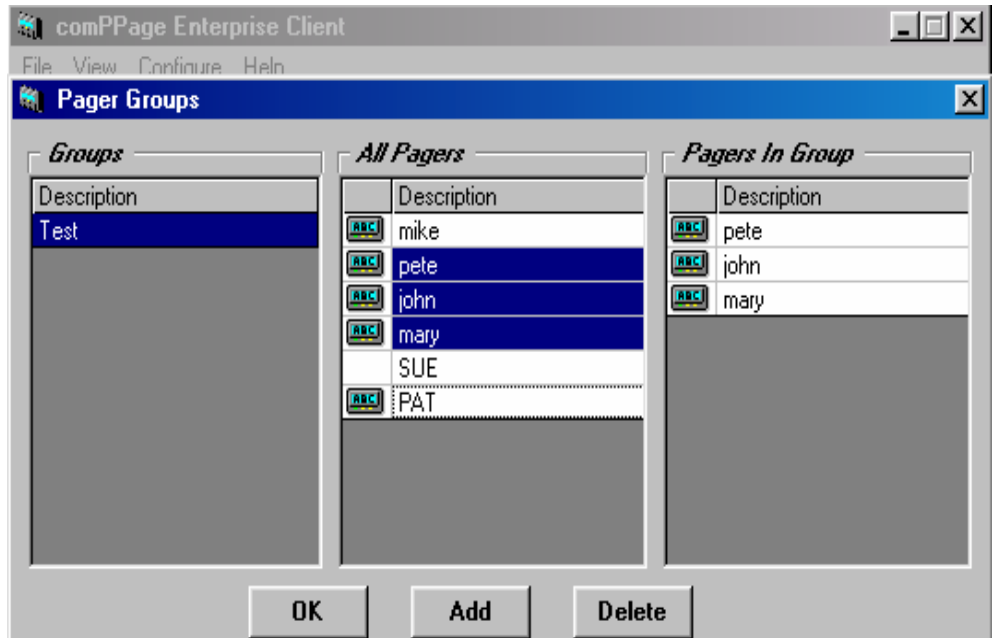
comPPage Enterprise Client

File View Configure Help

Pager Groups

Groups

| Description |
|---|
| Test |

All Pagers

| | Description |
|---|---|
| ABC | mike |
| ABC | pete |
| ABC | john |
| ABC | mary |
| | SUE |
| ABC | PAT |

Pagers In Group

| | Description |
|---|---|
| ABC | pete |
| ABC | john |
| ABC | mary |

OK Add Delete